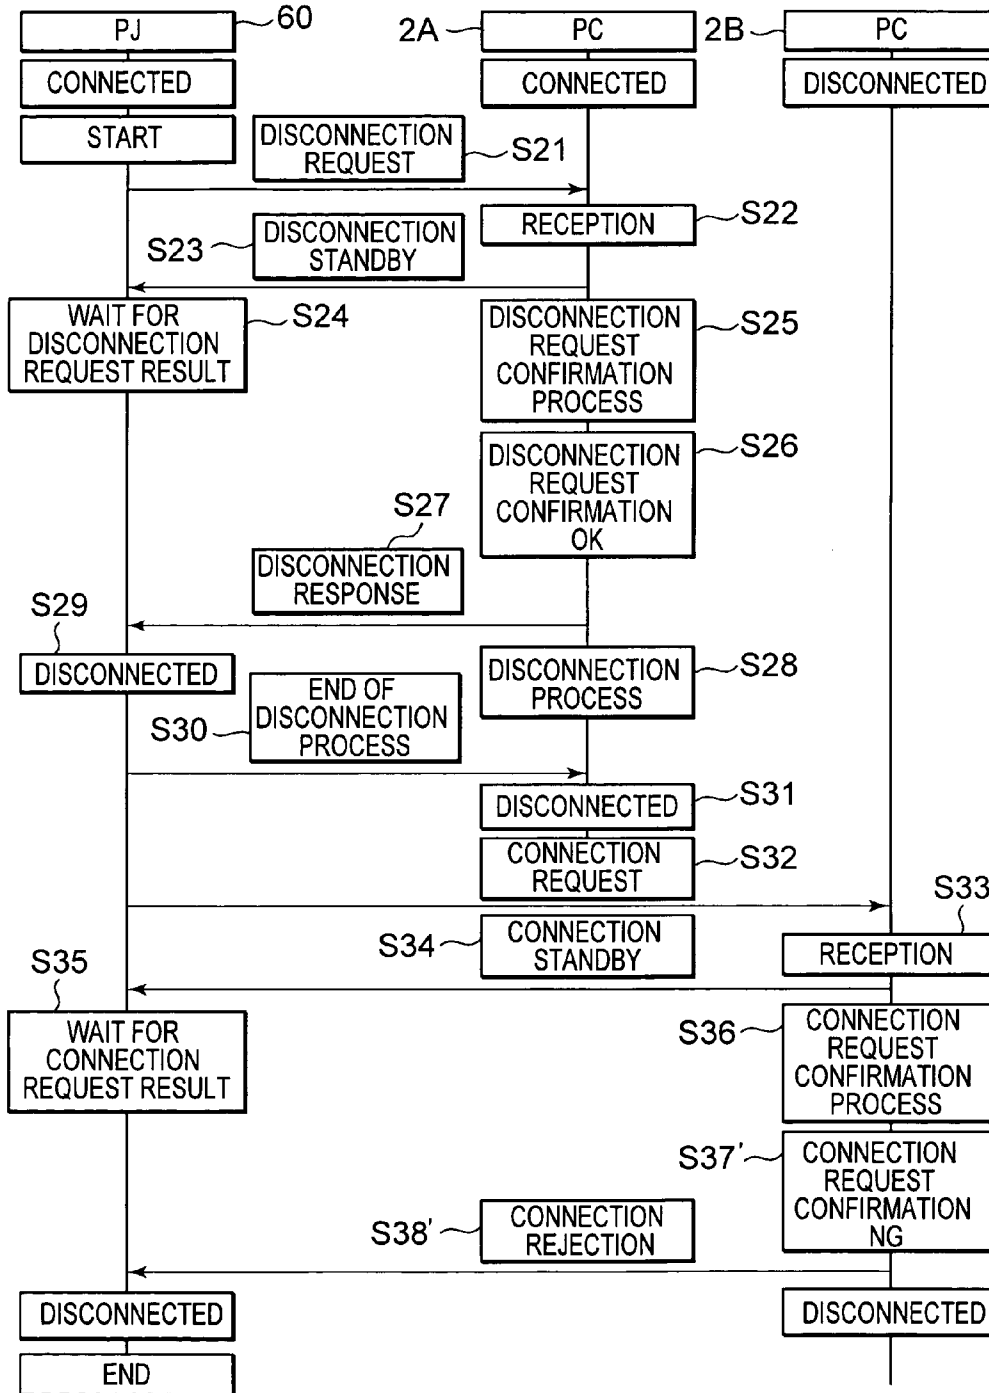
PJ 60
2A PC
2B PC
CONNECTED
CONNECTED
DISCONNECTED
START
DISCONNECTION REQUEST S21
RECEPTION S22
S23 DISCONNECTION STANDBY
WAIT FOR DISCONNECTION REQUEST RESULT S24
DISCONNECTION REQUEST CONFIRMATION PROCESS S25
DISCONNECTION REQUEST CONFIRMATION OK S26
S27
DISCONNECTION RESPONSE
S29
DISCONNECTED
DISCONNECTION PROCESS S28
S30 END OF DISCONNECTION PROCESS
DISCONNECTED S31
CONNECTION REQUEST S32
S33
S34 CONNECTION STANDBY
RECEPTION
S35
WAIT FOR CONNECTION REQUEST RESULT
S36 CONNECTION REQUEST CONFIRMATION PROCESS
S37′ CONNECTION REQUEST CONFIRMATION NG
S38′ CONNECTION REJECTION
DISCONNECTED
DISCONNECTED
END